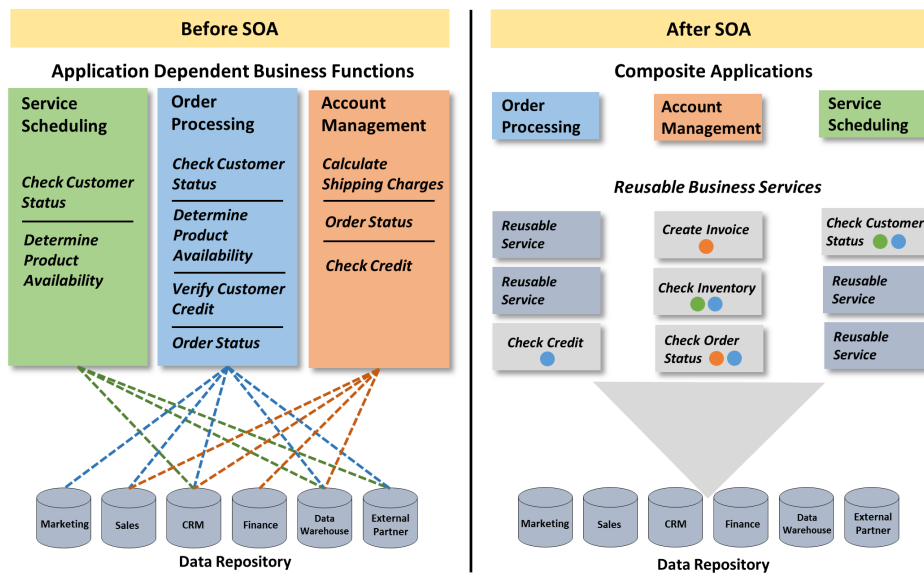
Before SOA

Application Dependent Business Functions

Service Scheduling

Check Customer Status

Determine Product Availability

Order Processing

Check Customer Status

Determine Product Availability

Verify Customer Credit

Order Status

Account Management

Calculate Shipping Charges

Order Status

Check Credit

Marketing
Sales
CRM
Finance
Data Warehouse
External Partner

Data Repository

After SOA

Composite Applications

Order Processing

Account Management

Service Scheduling

Reusable Business Services

Reusable Service

Create Invoice

Check Customer Status

Reusable Service

Check Inventory

Reusable Service

Check Credit

Check Order Status

Reusable Service

Marketing
Sales
CRM
Finance
Data Warehouse
External Partner

Data Repository